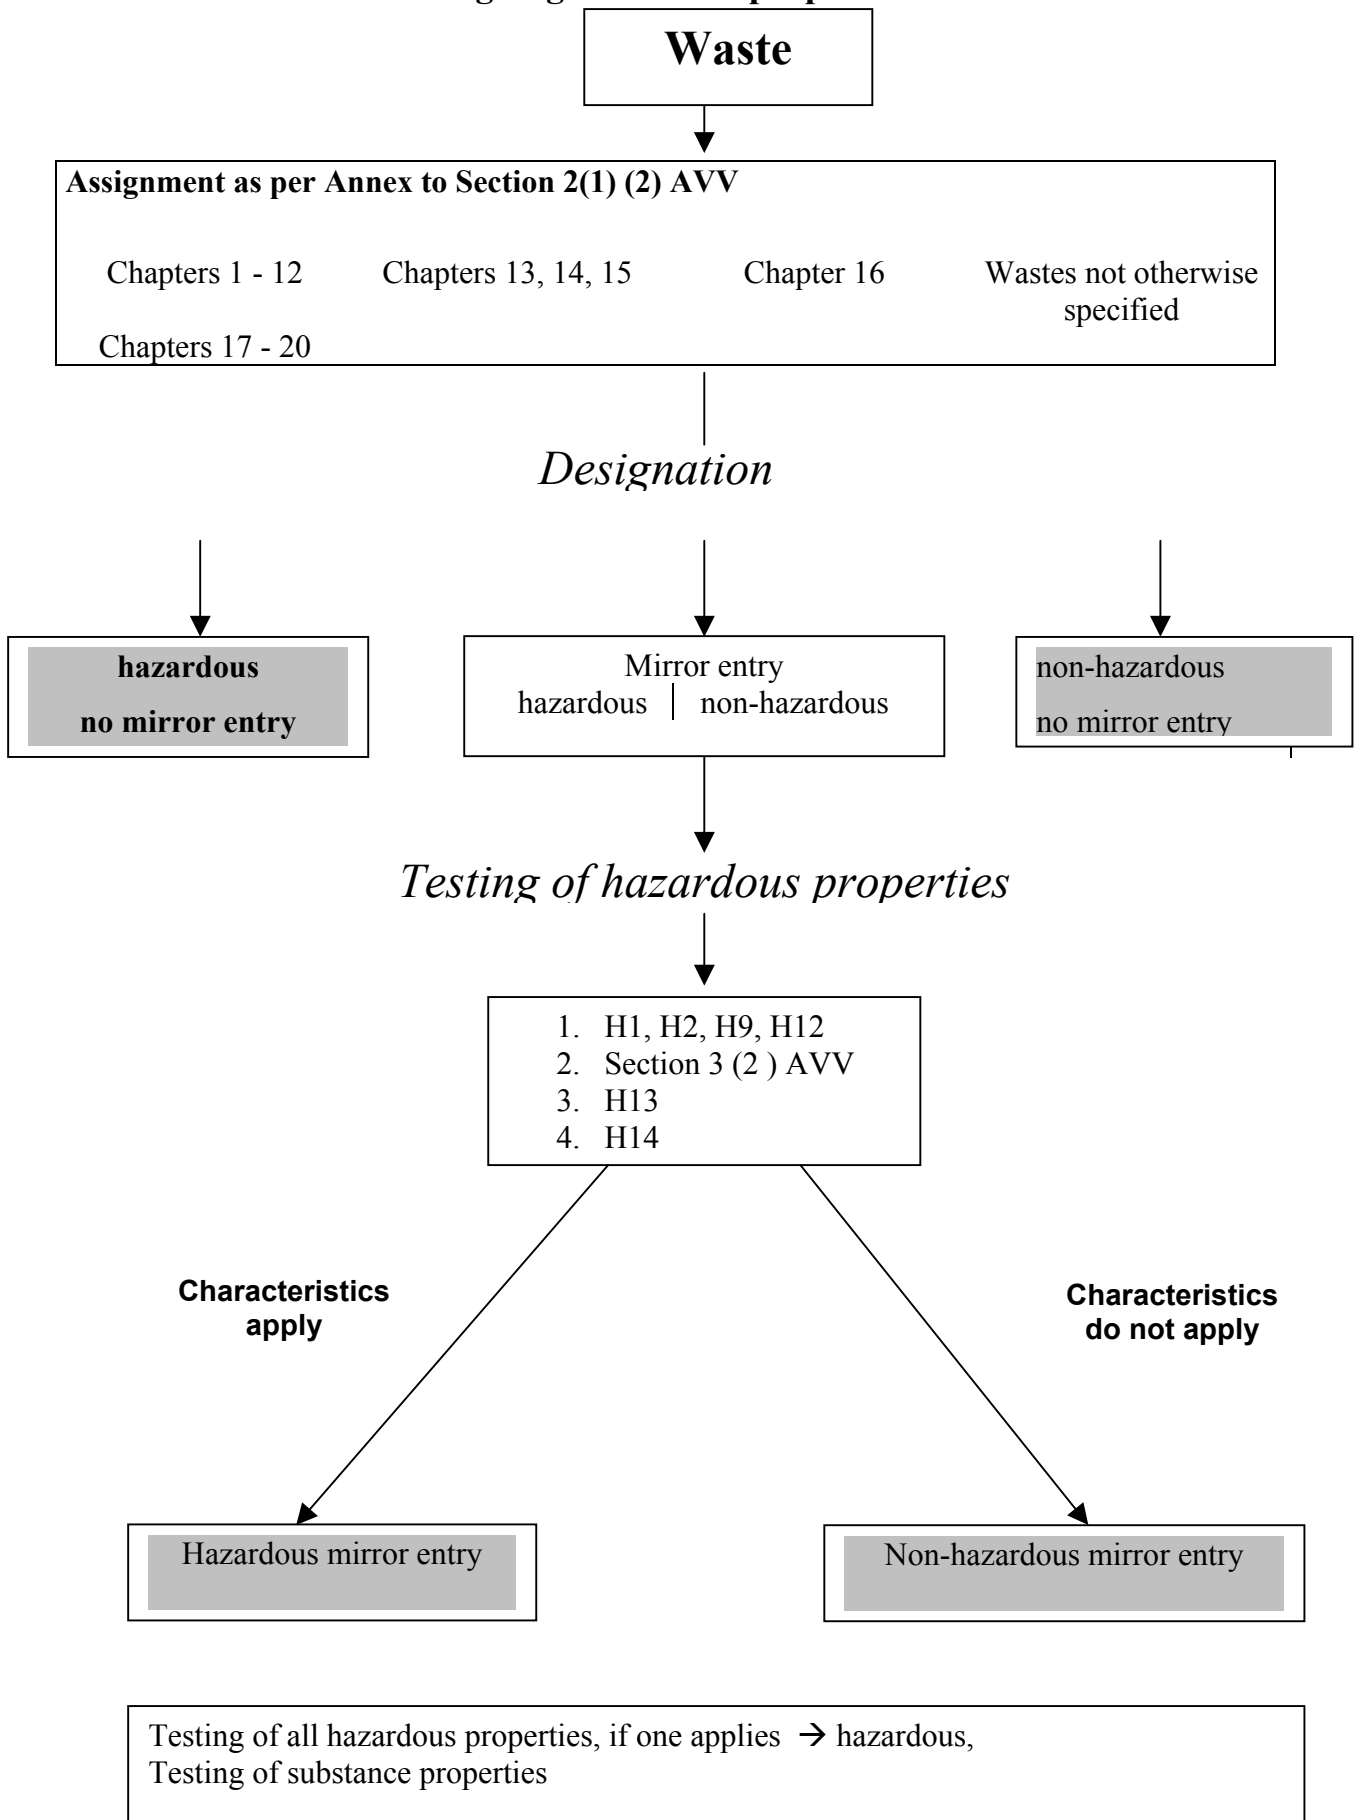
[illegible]

Waste

Assignment as per Annex to Section 2(1) (2) AVV

Chapters 1 - 12 Chapters 13, 14, 15 Chapter 16 Wastes not otherwise specified

Chapters 17 - 20

Designation

hazardous
no mirror entry

Mirror entry
hazardous | non-hazardous

non-hazardous
no mirror entry

Testing of hazardous properties

1. H1, H2, H9, H12
2. Section 3 (2 ) AVV
3. H13
4. H14

Characteristics apply

Characteristics do not apply

Hazardous mirror entry

Non-hazardous mirror entry

Testing of all hazardous properties, if one applies → hazardous,
Testing of substance properties